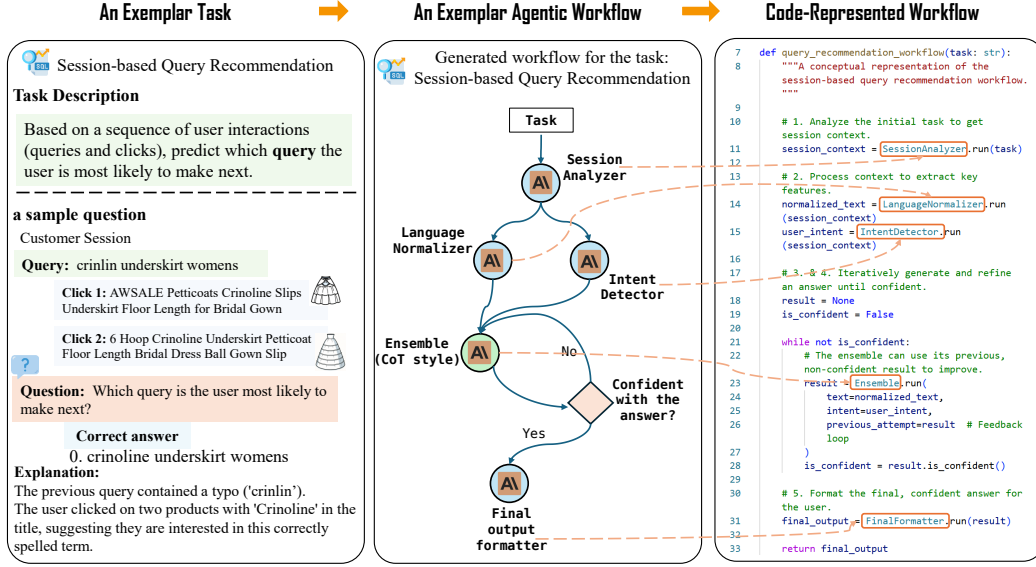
An Exemplar Task

An Exemplar Agentic Workflow

Code-Represented Workflow

Session-based Query Recommendation

Task Description

Based on a sequence of user interactions (queries and clicks), predict which **query** the user is most likely to make next.

a sample question

Customer Session

Query: crinlin underskirt womens

Click 1: AWSALE Petticoats Crinoline Slips Underskirt Floor Length for Bridal Gown

Click 2: 6 Hoop Crinoline Underskirt Petticoat Floor Length Bridal Dress Ball Gown Slip

?

Question: Which query is the user most likely to make next?

Correct answer

0. crinoline underskirt womens

Explanation:

The previous query contained a typo ('crinlin').
The user clicked on two products with 'Crinoline' in the title, suggesting they are interested in this correctly spelled term.

Generated workflow for the task: Session-based Query Recommendation

Task

Session Analyzer

Language Normalizer

Intent Detector

Ensemble (CoT style)

No

Confident with the answer?

Yes

Final output formatter

7 def query_recommendation_workflow(task: str):
8 """A conceptual representation of the session-based query recommendation workflow.
"""
9
10 # 1. Analyze the initial task to get session context.
11 session_context = SessionAnalyzer.run(task)
12
13 # 2. Process context to extract key features.
14 normalized_text = LanguageNormalizer.run (session_context)
15 user_intent = IntentDetector.run (session_context)
16
17 # 3. & 4. Iteratively generate and refine an answer until confident.
18 result = None
19 is_confident = False
20
21 while not is_confident:
22 # The ensemble can use its previous, non-confident result to improve.
23 result = Ensemble.run(
24 text=normalized_text,
25 intent=user_intent,
26 previous_attempt=result # Feedback loop
27 )
28 is_confident = result.is_confident()
29
30 # 5. Format the final, confident answer for the user.
31 final_output = FinalFormatter.run(result)
32
33 return final_output